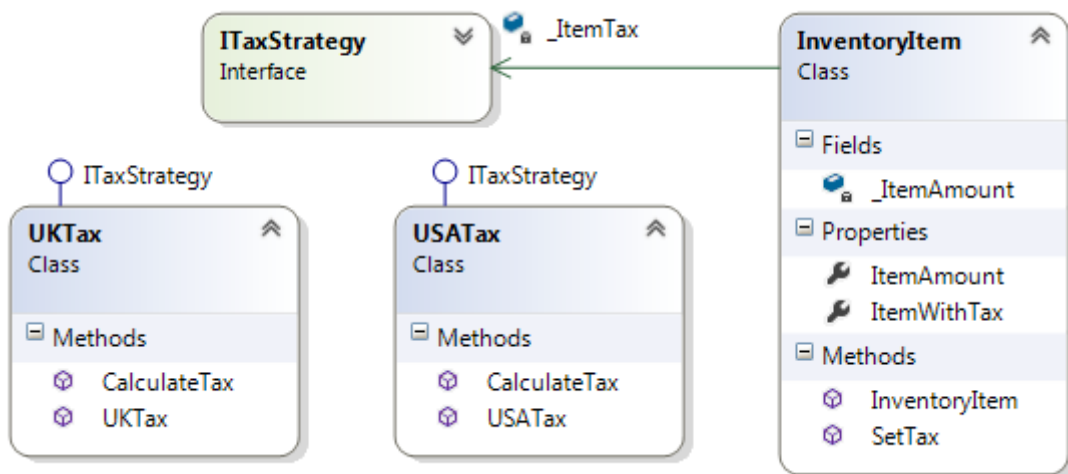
ITaxStrategy
Interface

_ItemTax

InventoryItem
Class

Fields
_ItemAmount
Properties
ItemAmount
ItemWithTax
Methods
InventoryItem
SetTax

ITaxStrategy
UKTax
Class

Methods
CalculateTax
UKTax

ITaxStrategy
USATax
Class

Methods
CalculateTax
USATax